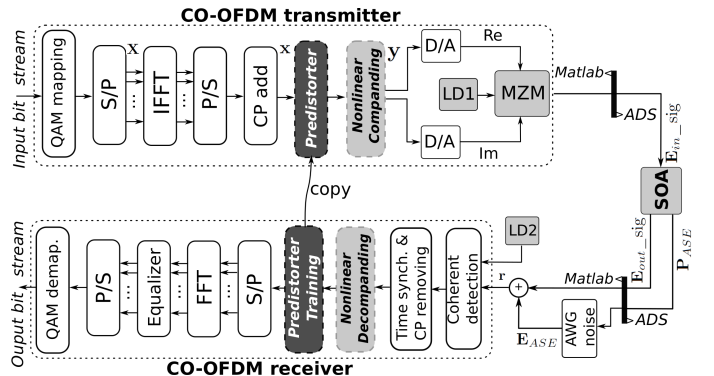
CO-OFDM transmitter

Input bit stream

QAM mapping

S/P

$\mathbf{X}$

IFFT

P/S

CP add

$\mathbf{x}$

Predistorter

Nonlinear Companding

$\mathbf{y}$

D/A

Re

LD1

MZM

D/A

Im

Matlab

ADS

$\mathbf{E}_{in\_\text{sig}}$

SOA

copy

LD2

Ouput bit stream

QAM demap.

P/S

Equalizer

FFT

S/P

Predistorter Training

Nonlinear Decompanding

Time synch. & CP removing

Coherent detection

$\mathbf{r}$

+

Matlab

$\mathbf{E}_{out\_\text{sig}}$

$\mathbf{P}_{ASE}$

$\mathbf{E}_{ASE}$

AWG noise

ADS

CO-OFDM receiver